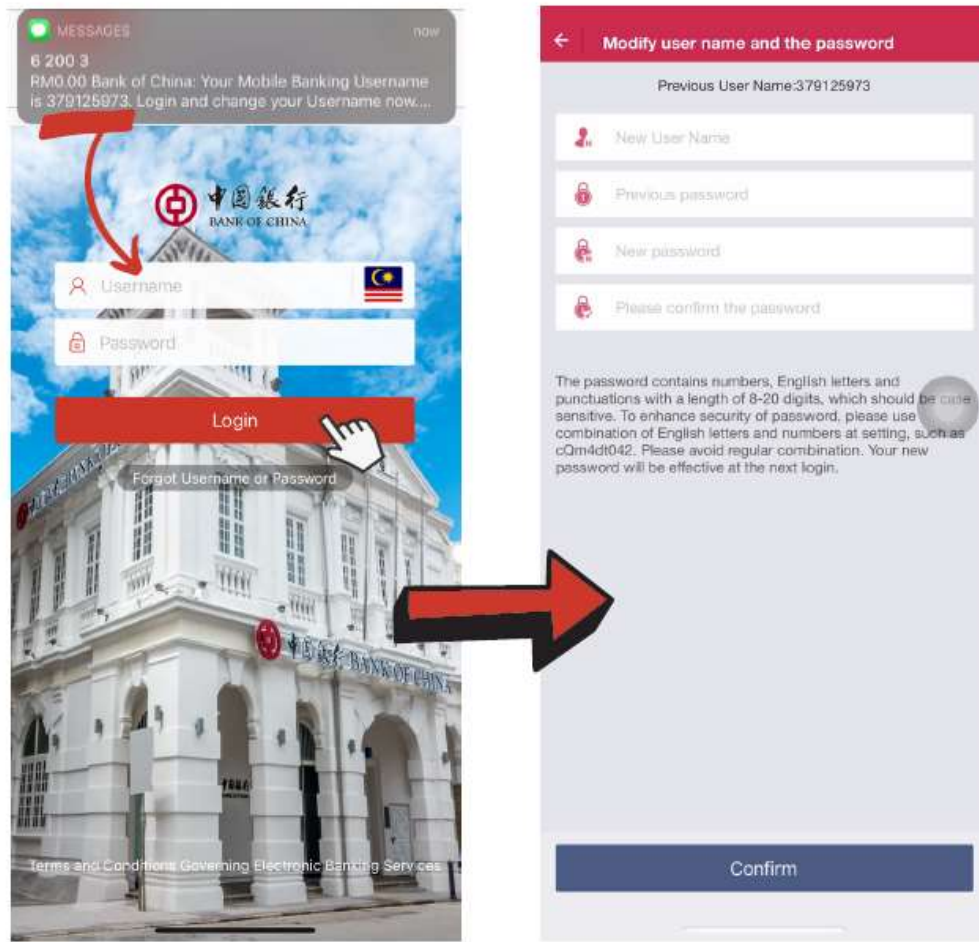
MESSAGES now
6 200 3
RM0.00 Bank of China: Your Mobile Banking Username is 379125973. Login and change your Username now....

中国银行
BANK OF CHINA

Username
Password
Login
Forgot Username or Password

中国银行 BANK OF CHINA

Terms and Conditions Governing Electronic Banking Services

Modify user name and the password

Previous User Name:379125973

New User Name
Previous password
New password
Please confirm the password

The password contains numbers, English letters and punctuations with a length of 8-20 digits, which should be case sensitive. To enhance security of password, please use combination of English letters and numbers at setting, such as cQm4dt042. Please avoid regular combination. Your new password will be effective at the next login.

Confirm